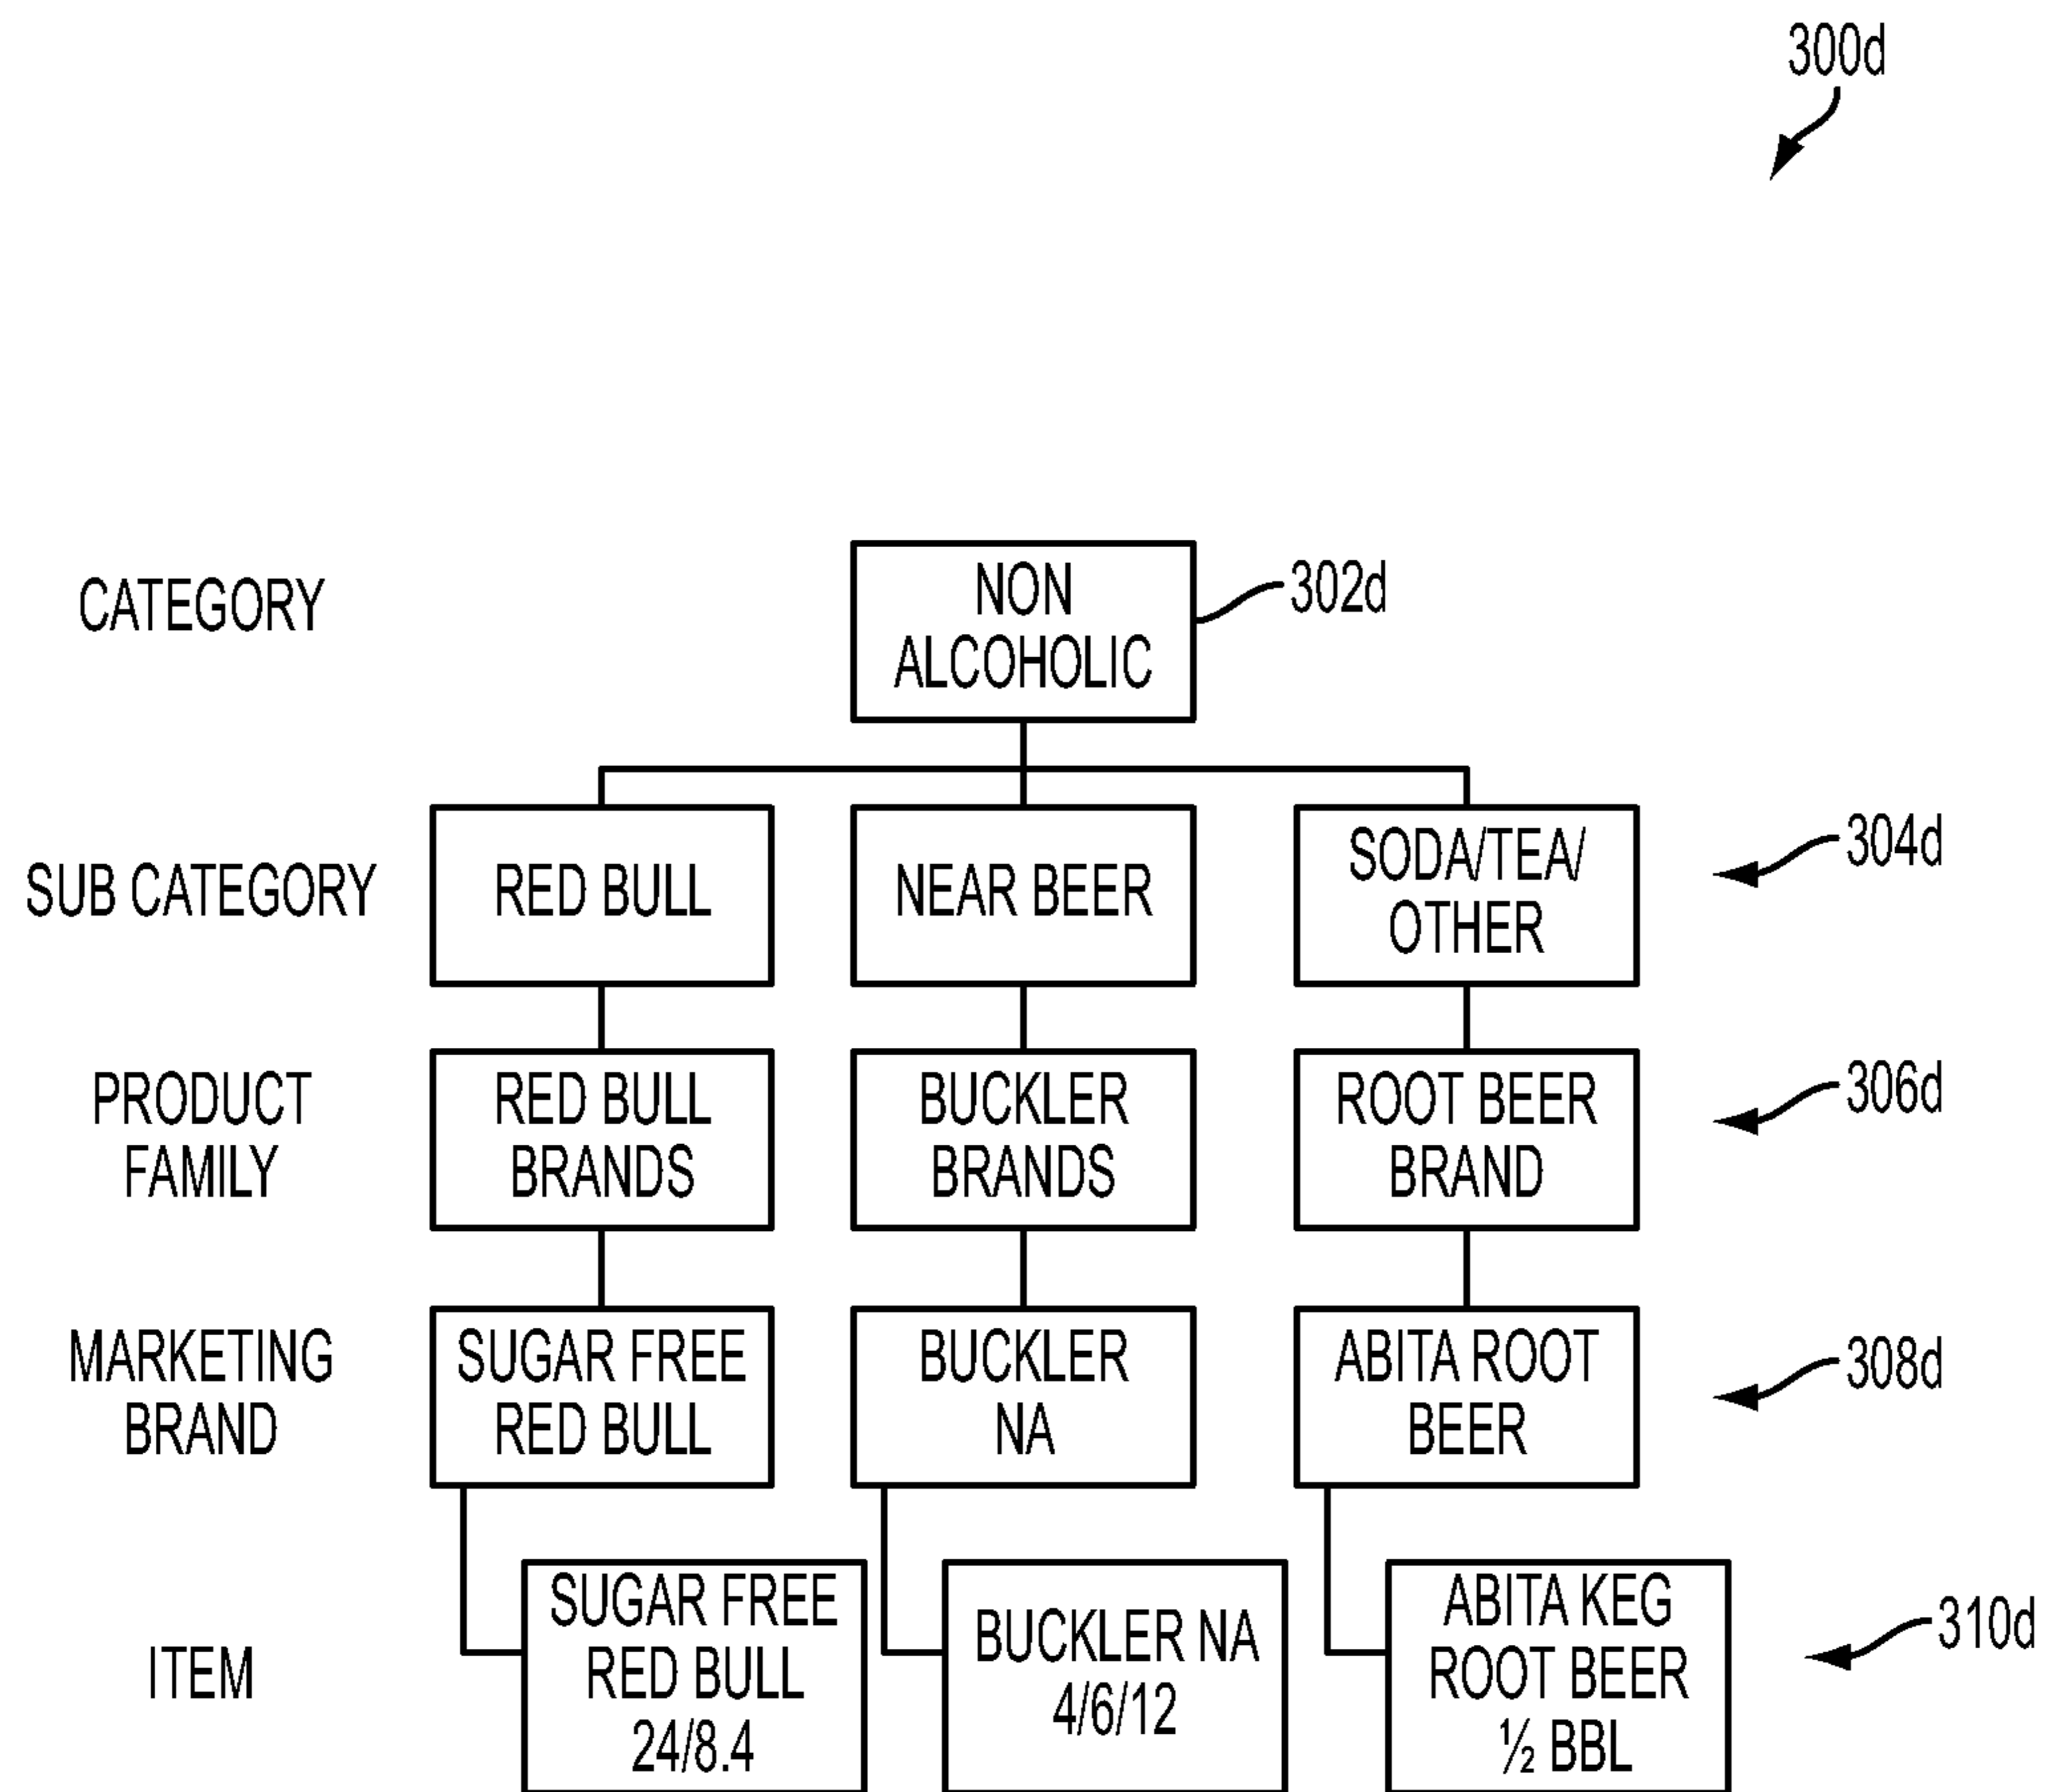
300d

CATEGORY

NON ALCOHOLIC

302d

SUB CATEGORY

RED BULL

NEAR BEER

SODA/TEA/ OTHER

304d

PRODUCT FAMILY

RED BULL BRANDS

BUCKLER BRANDS

ROOT BEER BRAND

306d

MARKETING BRAND

SUGAR FREE RED BULL

BUCKLER NA

ABITA ROOT BEER

308d

ITEM

SUGAR FREE RED BULL 24/8.4

BUCKLER NA 4/6/12

ABITA KEG ROOT BEER ½ BBL

310d